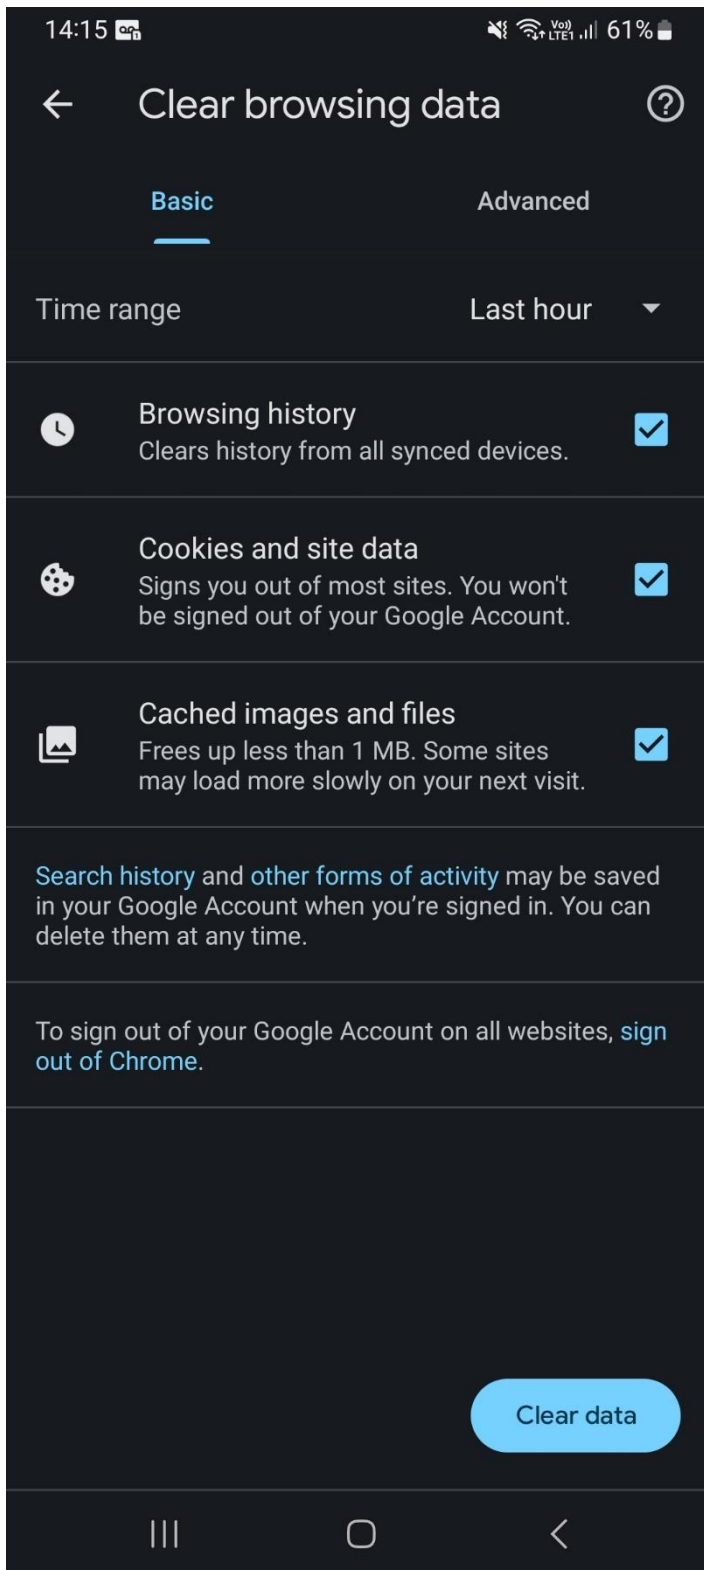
14:15 Vo) LTE1 61%

Clear browsing data

Basic

Advanced

Time range

Last hour

Browsing history
Clears history from all synced devices.

Cookies and site data
Signs you out of most sites. You won't be signed out of your Google Account.

Cached images and files
Frees up less than 1 MB. Some sites may load more slowly on your next visit.

Search history and other forms of activity may be saved in your Google Account when you're signed in. You can delete them at any time.

To sign out of your Google Account on all websites, sign out of Chrome.

Clear data